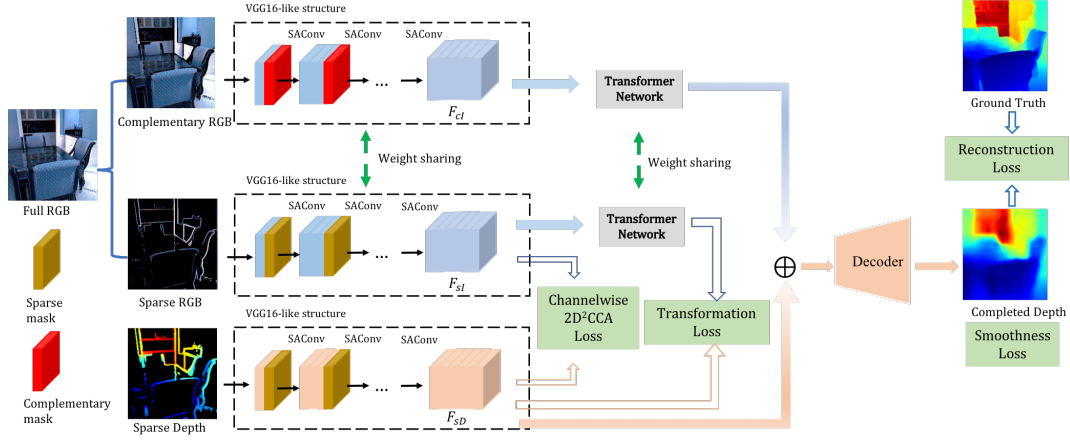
VGG16-like structure

SAConv SAConv SAConv

...

$F_{cI}$

Complementary RGB

Full RGB

Sparse mask

Complementary mask

Weight sharing

VGG16-like structure

SAConv SAConv SAConv

...

$F_{sI}$

Sparse RGB

VGG16-like structure

SAConv SAConv SAConv

...

$F_{sD}$

Sparse Depth

Transformer Network

Weight sharing

Transformer Network

Channelwise $2D^2CCA$ Loss

Transformation Loss

$\oplus$

Decoder

Ground Truth

Reconstruction Loss

Completed Depth

Smoothness Loss